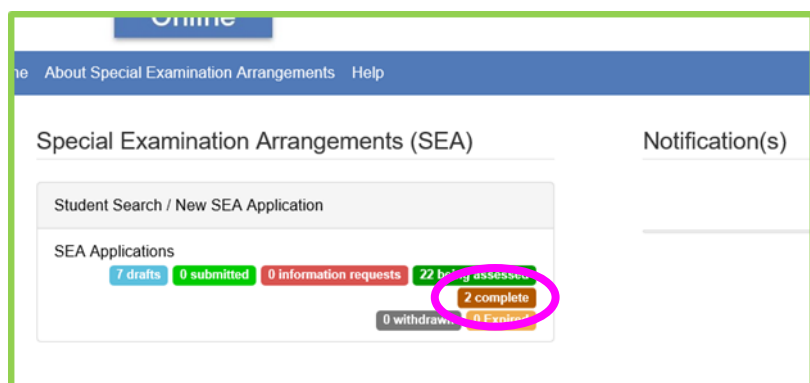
Online

ne About Special Examination Arrangements Help

Special Examination Arrangements (SEA)

Notification(s)

Student Search / New SEA Application

SEA Applications

7 drafts 0 submitted 0 information requests 22 b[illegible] assessed

2 complete

0 withdrawn 0 Expired